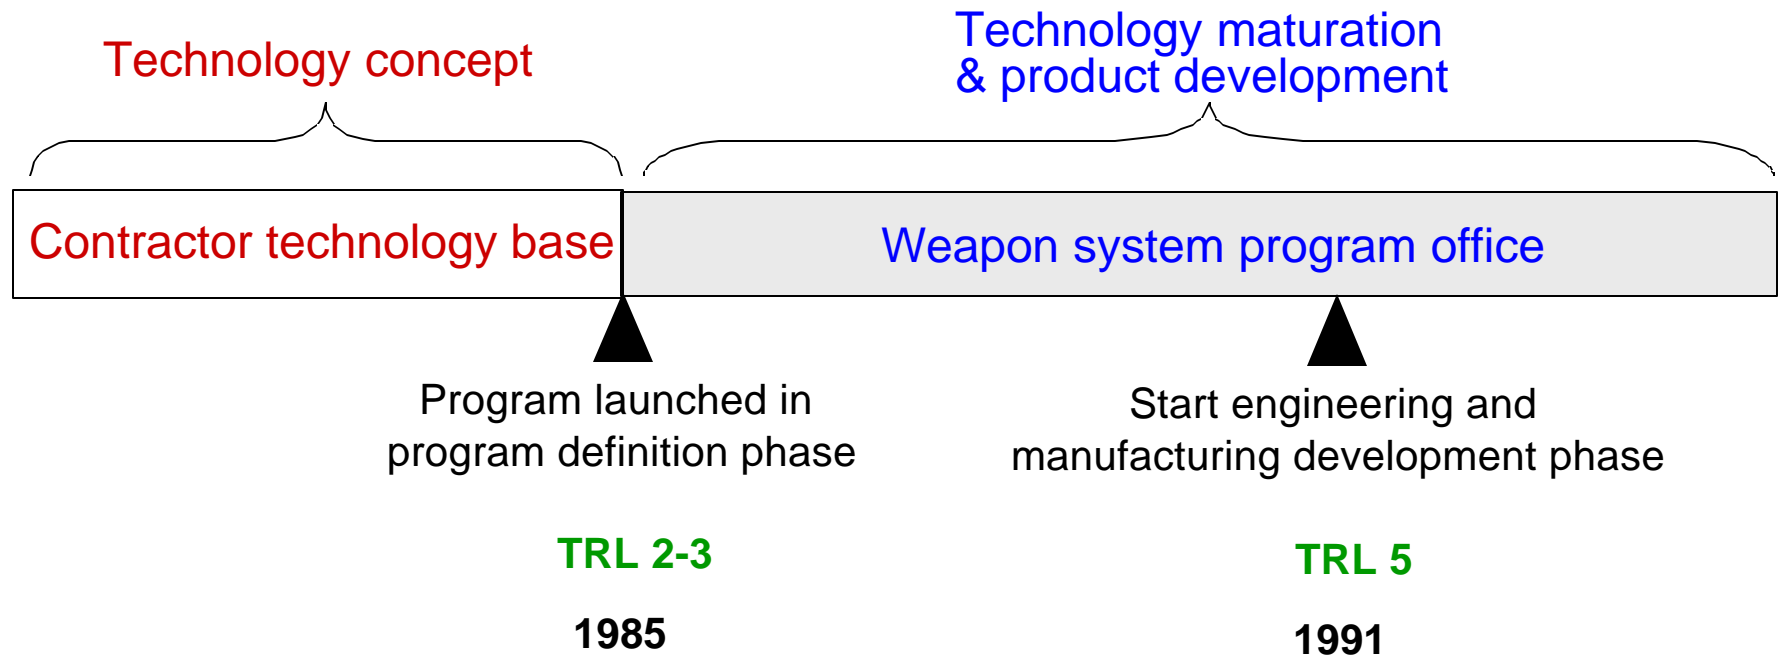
Technology concept

Technology maturation
& product development

Contractor technology base

Weapon system program office

Program launched in
program definition phase

TRL 2-3

1985

Start engineering and
manufacturing development phase

TRL 5

1991